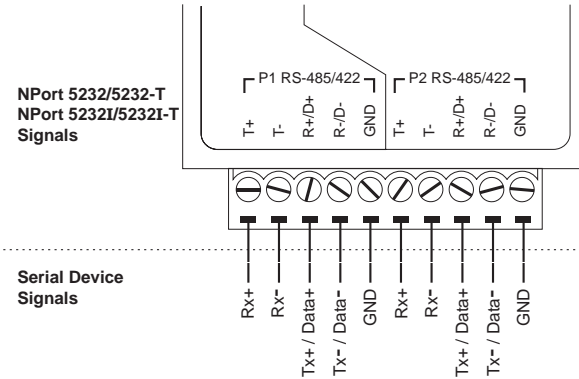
NPort 5232/5232-T
NPort 5232I/5232I-T
Signals

P1 RS-485/422
T+
T-
R+/D+
R-/D-
GND

P2 RS-485/422
T+
T-
R+/D+
R-/D-
GND

Serial Device
Signals

Rx+
Rx-
Tx+ / Data+
Tx- / Data-
GND
Rx+
Rx-
Tx+ / Data+
Tx- / Data-
GND